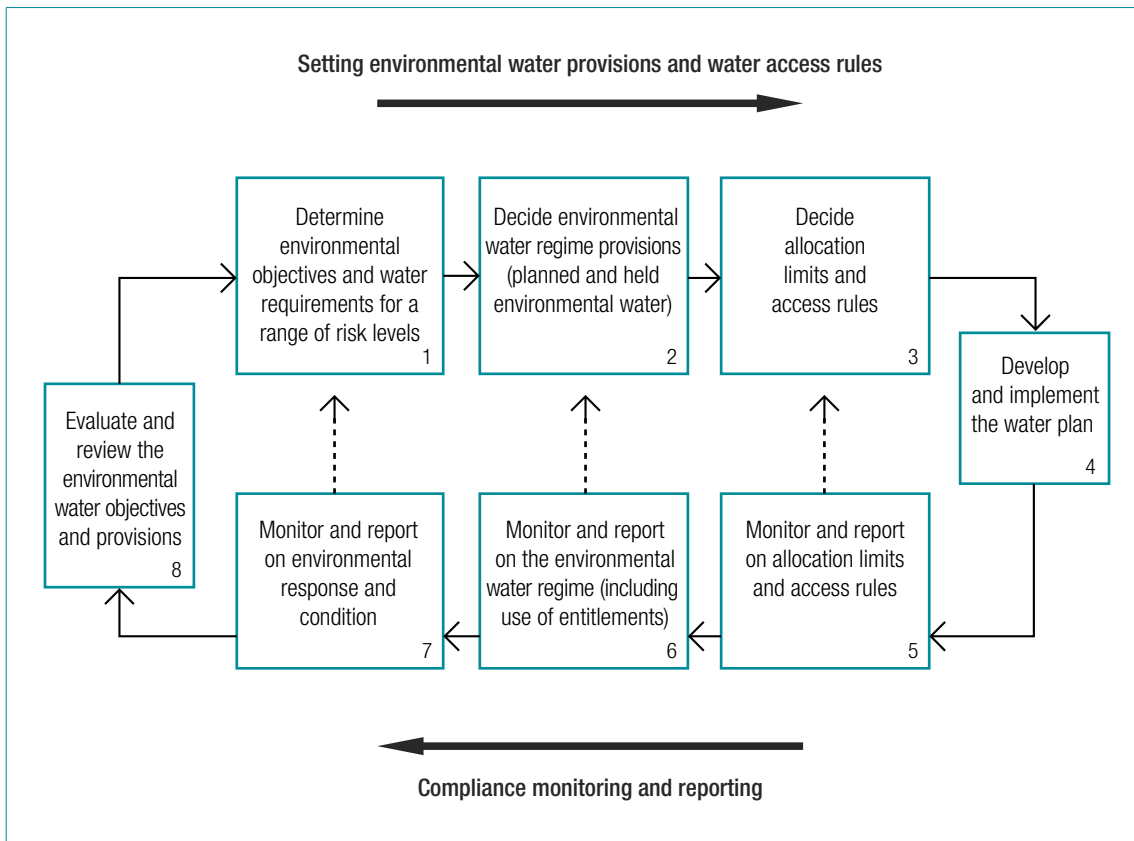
Setting environmental water provisions and water access rules

Determine environmental objectives and water requirements for a range of risk levels
1

Decide environmental water regime provisions (planned and held environmental water)
2

Decide allocation limits and access rules
3

Develop and implement the water plan
4

Evaluate and review the environmental water objectives and provisions
8

Monitor and report on environmental response and condition
7

Monitor and report on the environmental water regime (including use of entitlements)
6

Monitor and report on allocation limits and access rules
5

Compliance monitoring and reporting